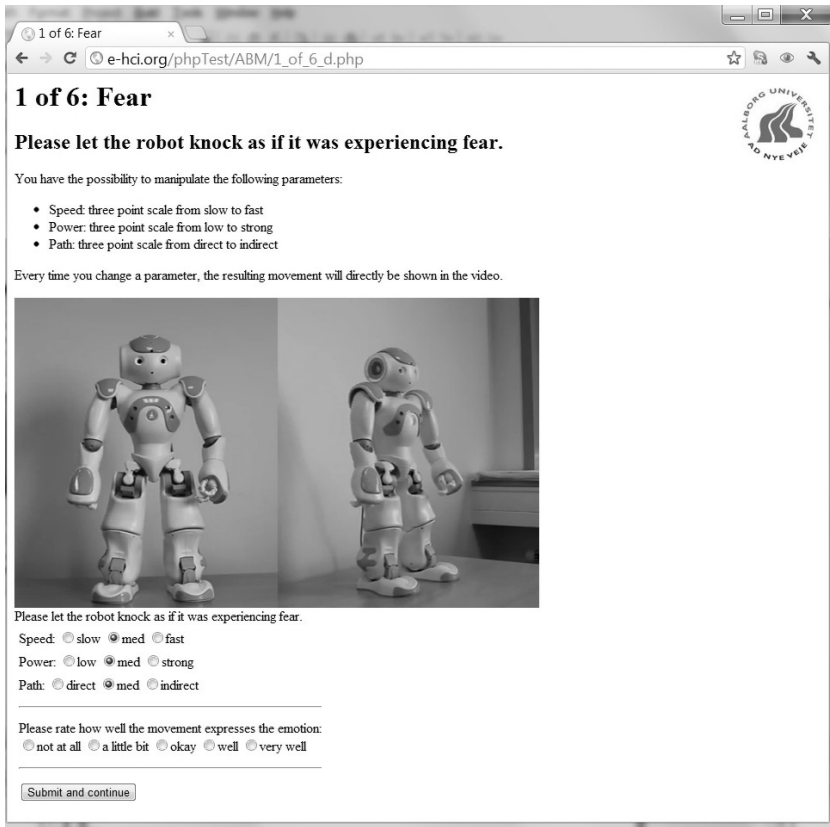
1 of 6: Fear
×
e-hci.org/phpTest/ABM/1_of_6_d.php

1 of 6: Fear

AALBORG UNIVERSITET
AD NYE VEJE

Please let the robot knock as if it was experiencing fear.

You have the possibility to manipulate the following parameters:

- Speed: three point scale from slow to fast
- Power: three point scale from low to strong
- Path: three point scale from direct to indirect

Every time you change a parameter, the resulting movement will directly be shown in the video.

Please let the robot knock as if it was experiencing fear.

Speed: slow med fast

Power: low med strong

Path: direct med indirect

Please rate how well the movement expresses the emotion:
not at all a little bit okay well very well

Submit and continue